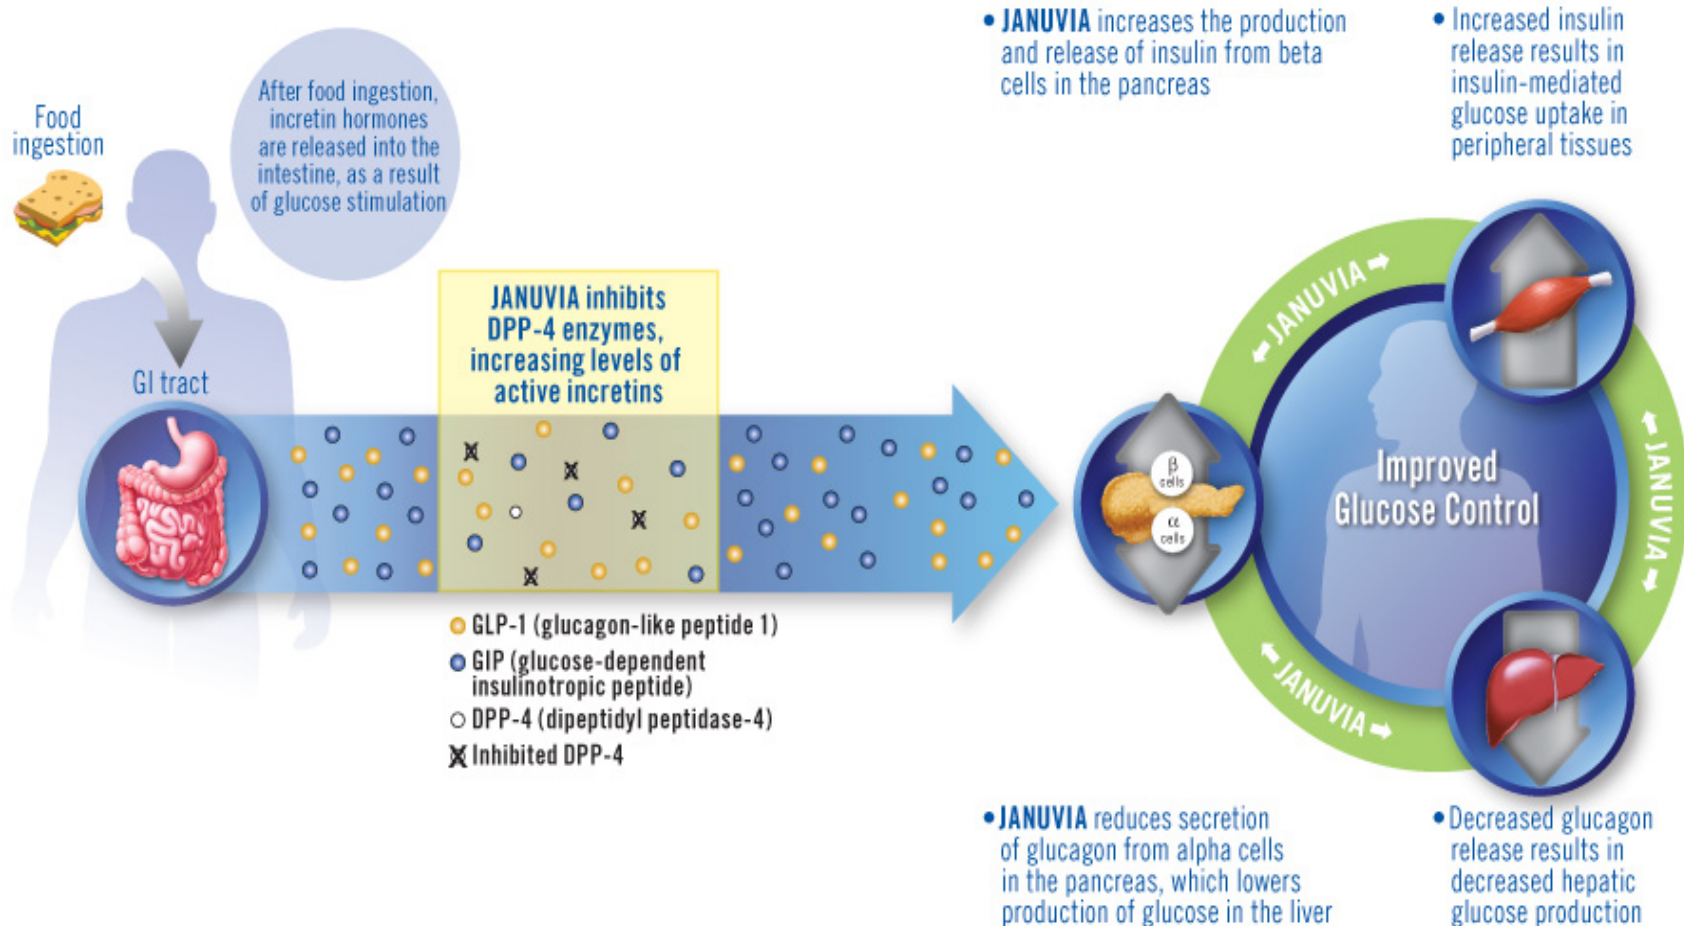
Food ingestion

After food ingestion, incretin hormones are released into the intestine, as a result of glucose stimulation

GI tract

JANUVIA inhibits DPP-4 enzymes, increasing levels of active incretins

GLP-1 (glucagon-like peptide 1)
GIP (glucose-dependent insulinotropic peptide)
DPP-4 (dipeptidyl peptidase-4)
Inhibited DPP-4

• JANUVIA increases the production and release of insulin from beta cells in the pancreas

• Increased insulin release results in insulin-mediated glucose uptake in peripheral tissues

β cells
α cells

JANUVIA
JANUVIA
JANUVIA

Improved Glucose Control

• JANUVIA reduces secretion of glucagon from alpha cells in the pancreas, which lowers production of glucose in the liver

• Decreased glucagon release results in decreased hepatic glucose production